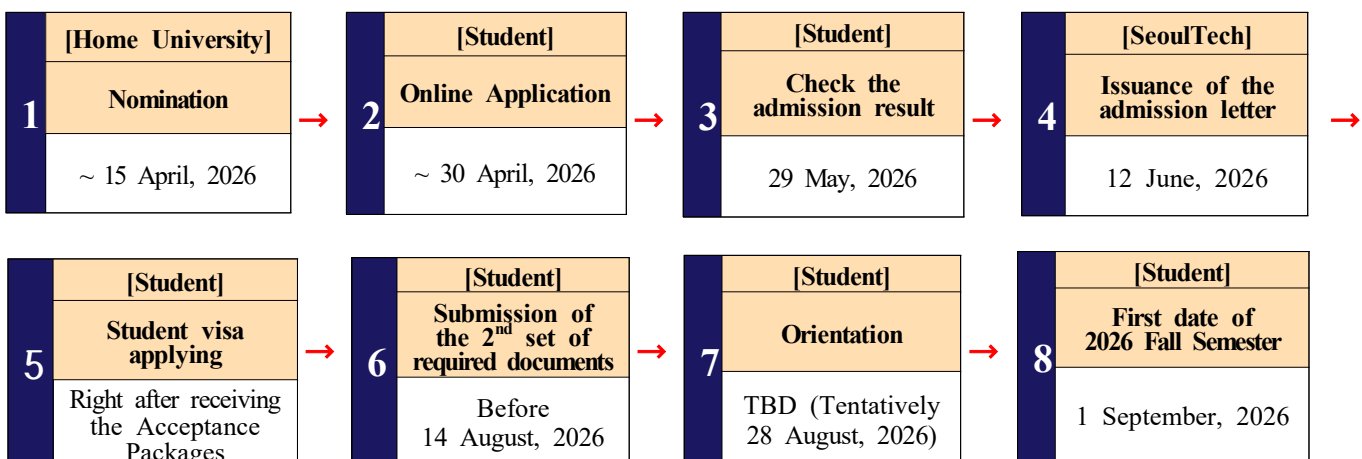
1
[Home University]
Nomination
~ 15 April, 2026

→

2
[Student]
Online Application
~ 30 April, 2026

→

3
[Student]
Check the admission result
29 May, 2026

→

4
[SeoulTech]
Issuance of the admission letter
12 June, 2026

→

5
[Student]
Student visa applying
Right after receiving the Acceptance Packages

→

6
[Student]
Submission of the $2^{nd}$ set of required documents
Before 14 August, 2026

→

7
[Student]
Orientation
TBD (Tentatively 28 August, 2026)

→

8
[Student]
First date of 2026 Fall Semester
1 September, 2026